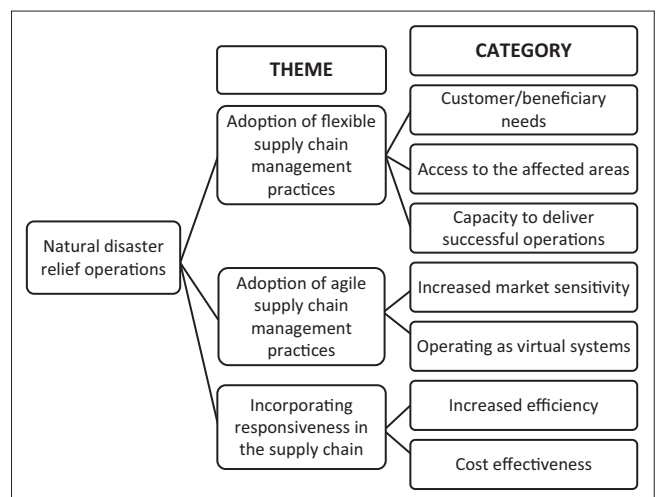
THEME

CATEGORY

Natural disaster relief operations

Adoption of flexible supply chain management practices

Customer/beneficiary needs

Access to the affected areas

Capacity to deliver successful operations

Adoption of agile supply chain management practices

Increased market sensitivity

Operating as virtual systems

Incorporating responsiveness in the supply chain

Increased efficiency

Cost effectiveness